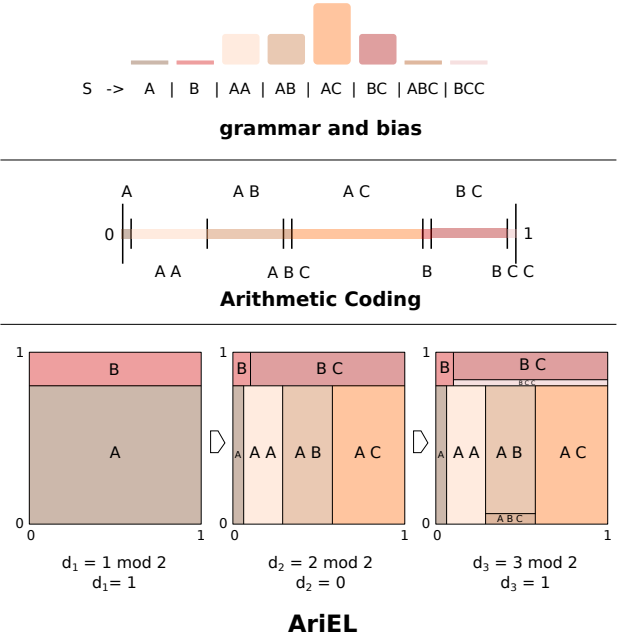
S -> A | B | AA | AB | AC | BC | ABC | BCC

grammar and bias

A
A B
A C
B C
0
1
A A
A B C
B
B C C

Arithmetic Coding

1
B
A
0
0
1
$d_1 = 1 \bmod 2$
$d_1 = 1$

B
B C
A
A A
A B
A C
0
1
$d_2 = 2 \bmod 2$
$d_2 = 0$

B
B C
B C C
A
A A
A B
A B C
A C
0
1
$d_3 = 3 \bmod 2$
$d_3 = 1$

AriEL